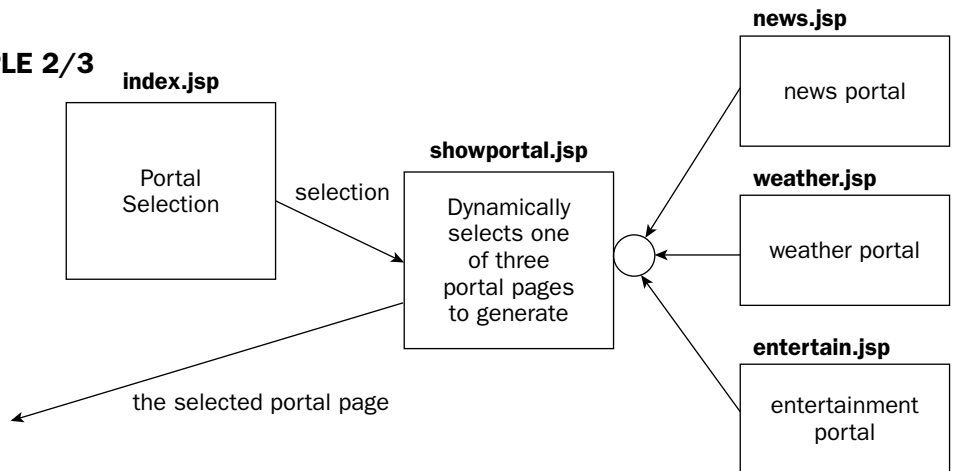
LE 2/3

index.jsp

Portal Selection

selection

showportal.jsp

Dynamically selects one of three portal pages to generate

news.jsp

news portal

weather.jsp

weather portal

entertain.jsp

entertainment portal

the selected portal page